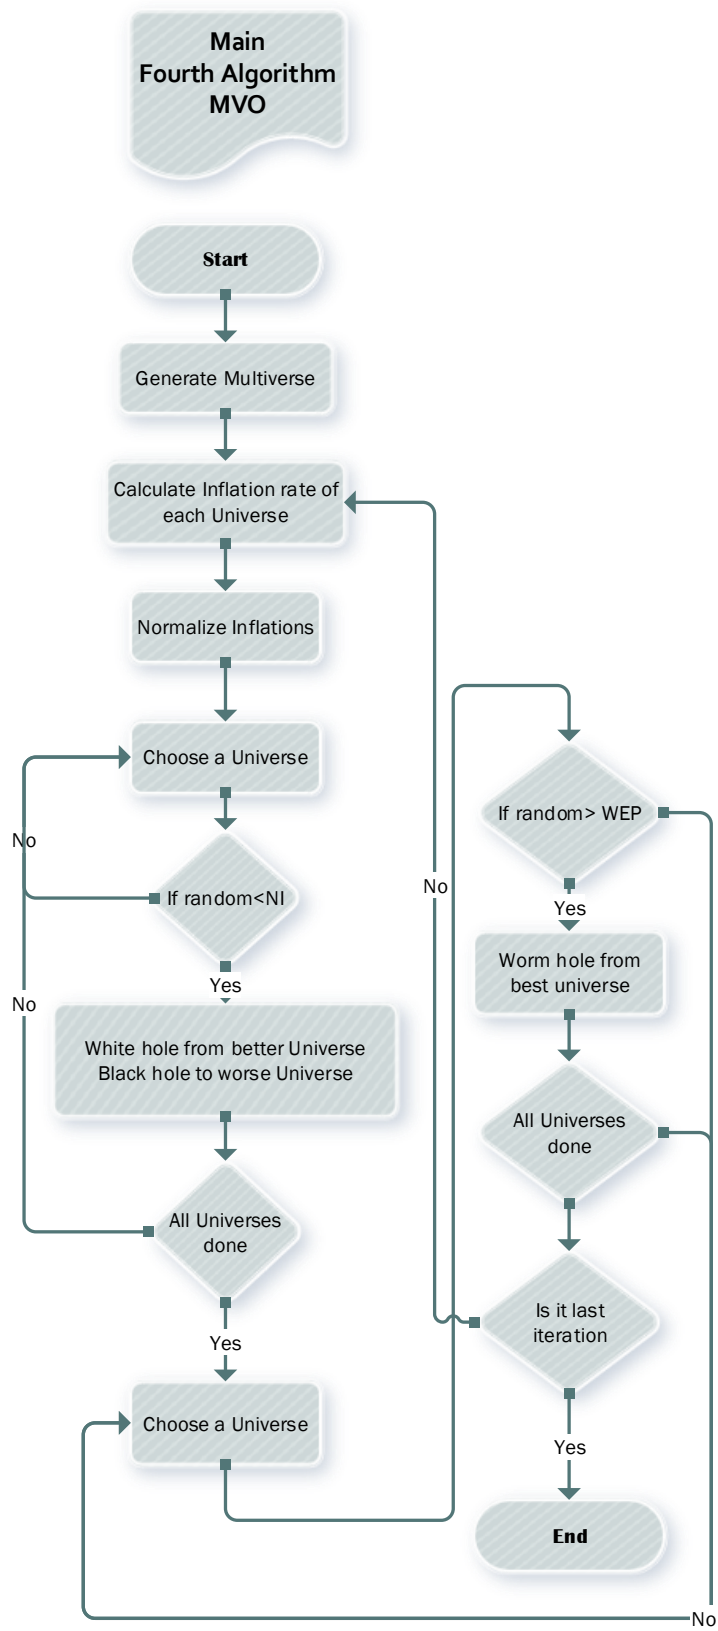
Main
Fourth Algorithm
MVO

Start

Generate Multiverse

Calculate Inflation rate of each Universe

Normalize Inflations

Choose a Universe

No

If random<NI

Yes

No

White hole from better Universe
Black hole to worse Universe

All Universes done

Yes

Choose a Universe

No

If random> WEP

Yes

Worm hole from best universe

All Universes done

Is it last iteration

Yes

End

No